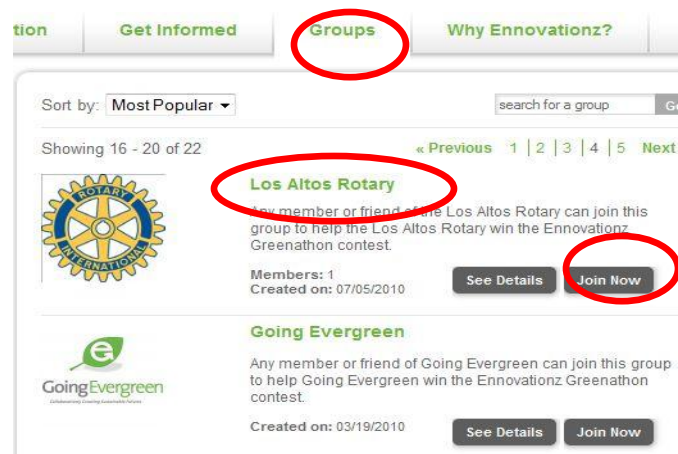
tion | Get Informed | Groups | Why Ennovationz?

Sort by: Most Popular

search for a group | Go

Showing 16 - 20 of 22

« Previous 1 | 2 | 3 | 4 | 5 Next

ROTARY INTERNATIONAL

Los Altos Rotary

Any member or friend of the Los Altos Rotary can join this group to help the Los Altos Rotary win the Ennovationz Greenathon contest.

Members: 1
Created on: 07/05/2010

See Details | Join Now

e GoingEvergreen
Collaboratively Creating Sustainable Futures

Going Evergreen

Any member or friend of Going Evergreen can join this group to help Going Evergreen win the Ennovationz Greenathon contest.

Created on: 03/19/2010

See Details | Join Now